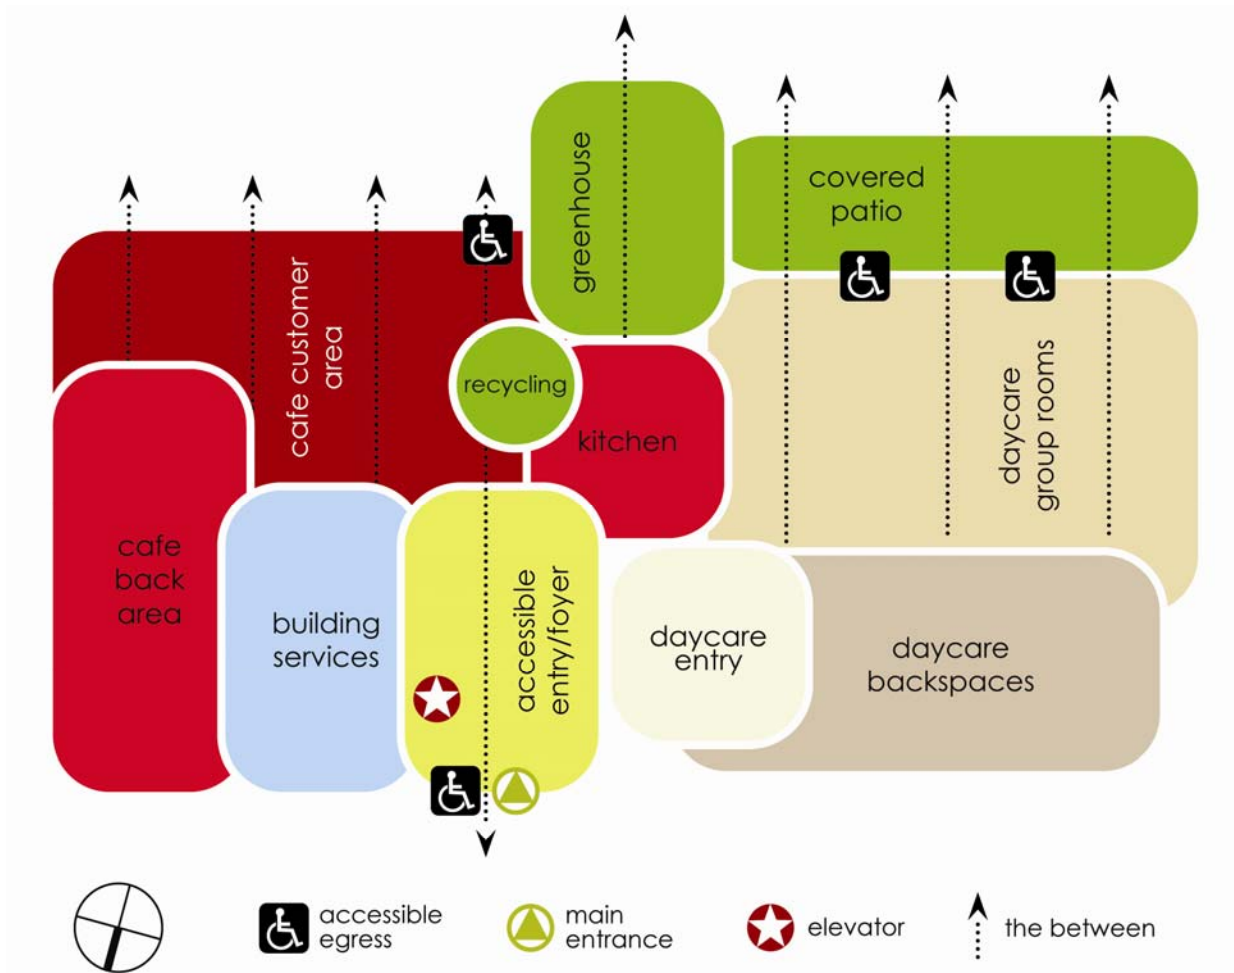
greenhouse

covered patio

cafe customer area

recycling

kitchen

daycare group rooms

cafe back area

building services

accessible entry/foyer

daycare entry

daycare backspaces

accessible egress

main entrance

elevator

the between